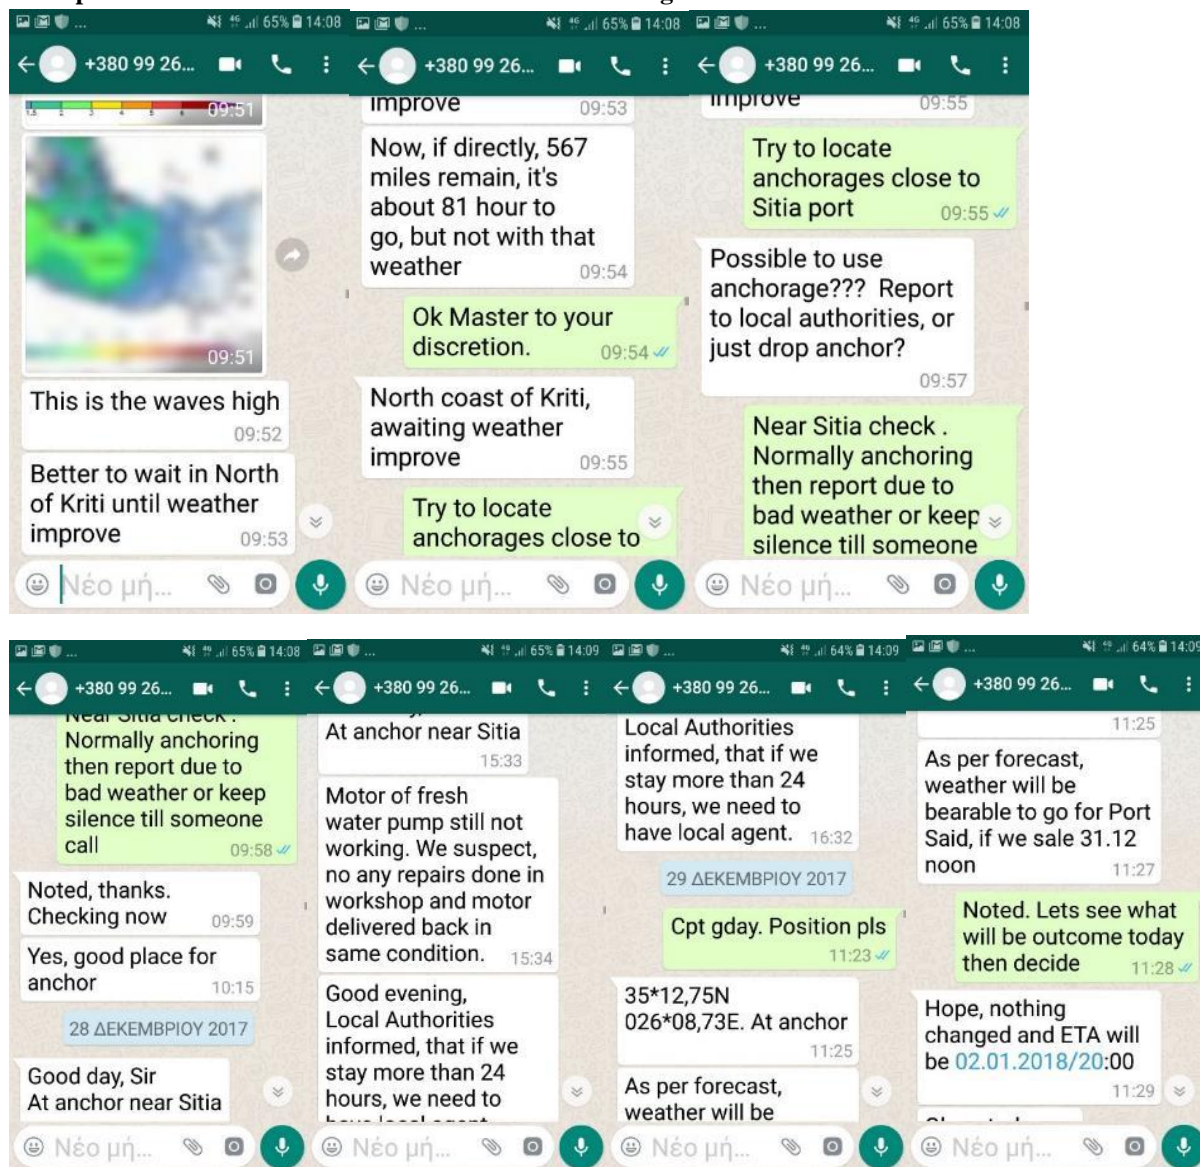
65% 14:08
+380 99 26...
09:51
09:51
This is the waves high 09:52
Better to wait in North of Kriti until weather improve 09:53
Νέο μή...

65% 14:08
+380 99 26...
improve 09:53
Now, if directly, 567 miles remain, it's about 81 hour to go, but not with that weather 09:54
Ok Master to your discretion. 09:54
North coast of Kriti, awaiting weather improve 09:55
Try to locate anchorages close to
Νέο μή...

65% 14:08
+380 99 26...
improve 09:55
Try to locate anchorages close to Sitia port 09:55
Possible to use anchorage??? Report to local authorities, or just drop anchor? 09:57
Near Sitia check . Normally anchoring then report due to bad weather or keep silence till someone
Νέο μή...

65% 14:08
+380 99 26...
Normally anchoring then report due to bad weather or keep silence till someone call 09:58
Noted, thanks. Checking now 09:59
Yes, good place for anchor 10:15
28 ΔΕΚΕΜΒΡΙΟΥ 2017
Good day, Sir At anchor near Sitia
Νέο μή...

65% 14:09
+380 99 26...
At anchor near Sitia 15:33
Motor of fresh water pump still not working. We suspect, no any repairs done in workshop and motor delivered back in same condition. 15:34
Good evening, Local Authorities informed, that if we stay more than 24 hours, we need to
Νέο μή...

64% 14:09
+380 99 26...
Local Authorities informed, that if we stay more than 24 hours, we need to have local agent. 16:32
29 ΔΕΚΕΜΒΡΙΟΥ 2017
Cpt gday. Position pls 11:23
35*12,75N 026*08,73E. At anchor 11:25
As per forecast, weather will be
Νέο μή...

64% 14:09
+380 99 26...
11:25
As per forecast, weather will be bearable to go for Port Said, if we sale 31.12 noon 11:27
Noted. Lets see what will be outcome today then decide 11:28
Hope, nothing changed and ETA will be 02.01.2018/20:00 11:29
Νέο μή...